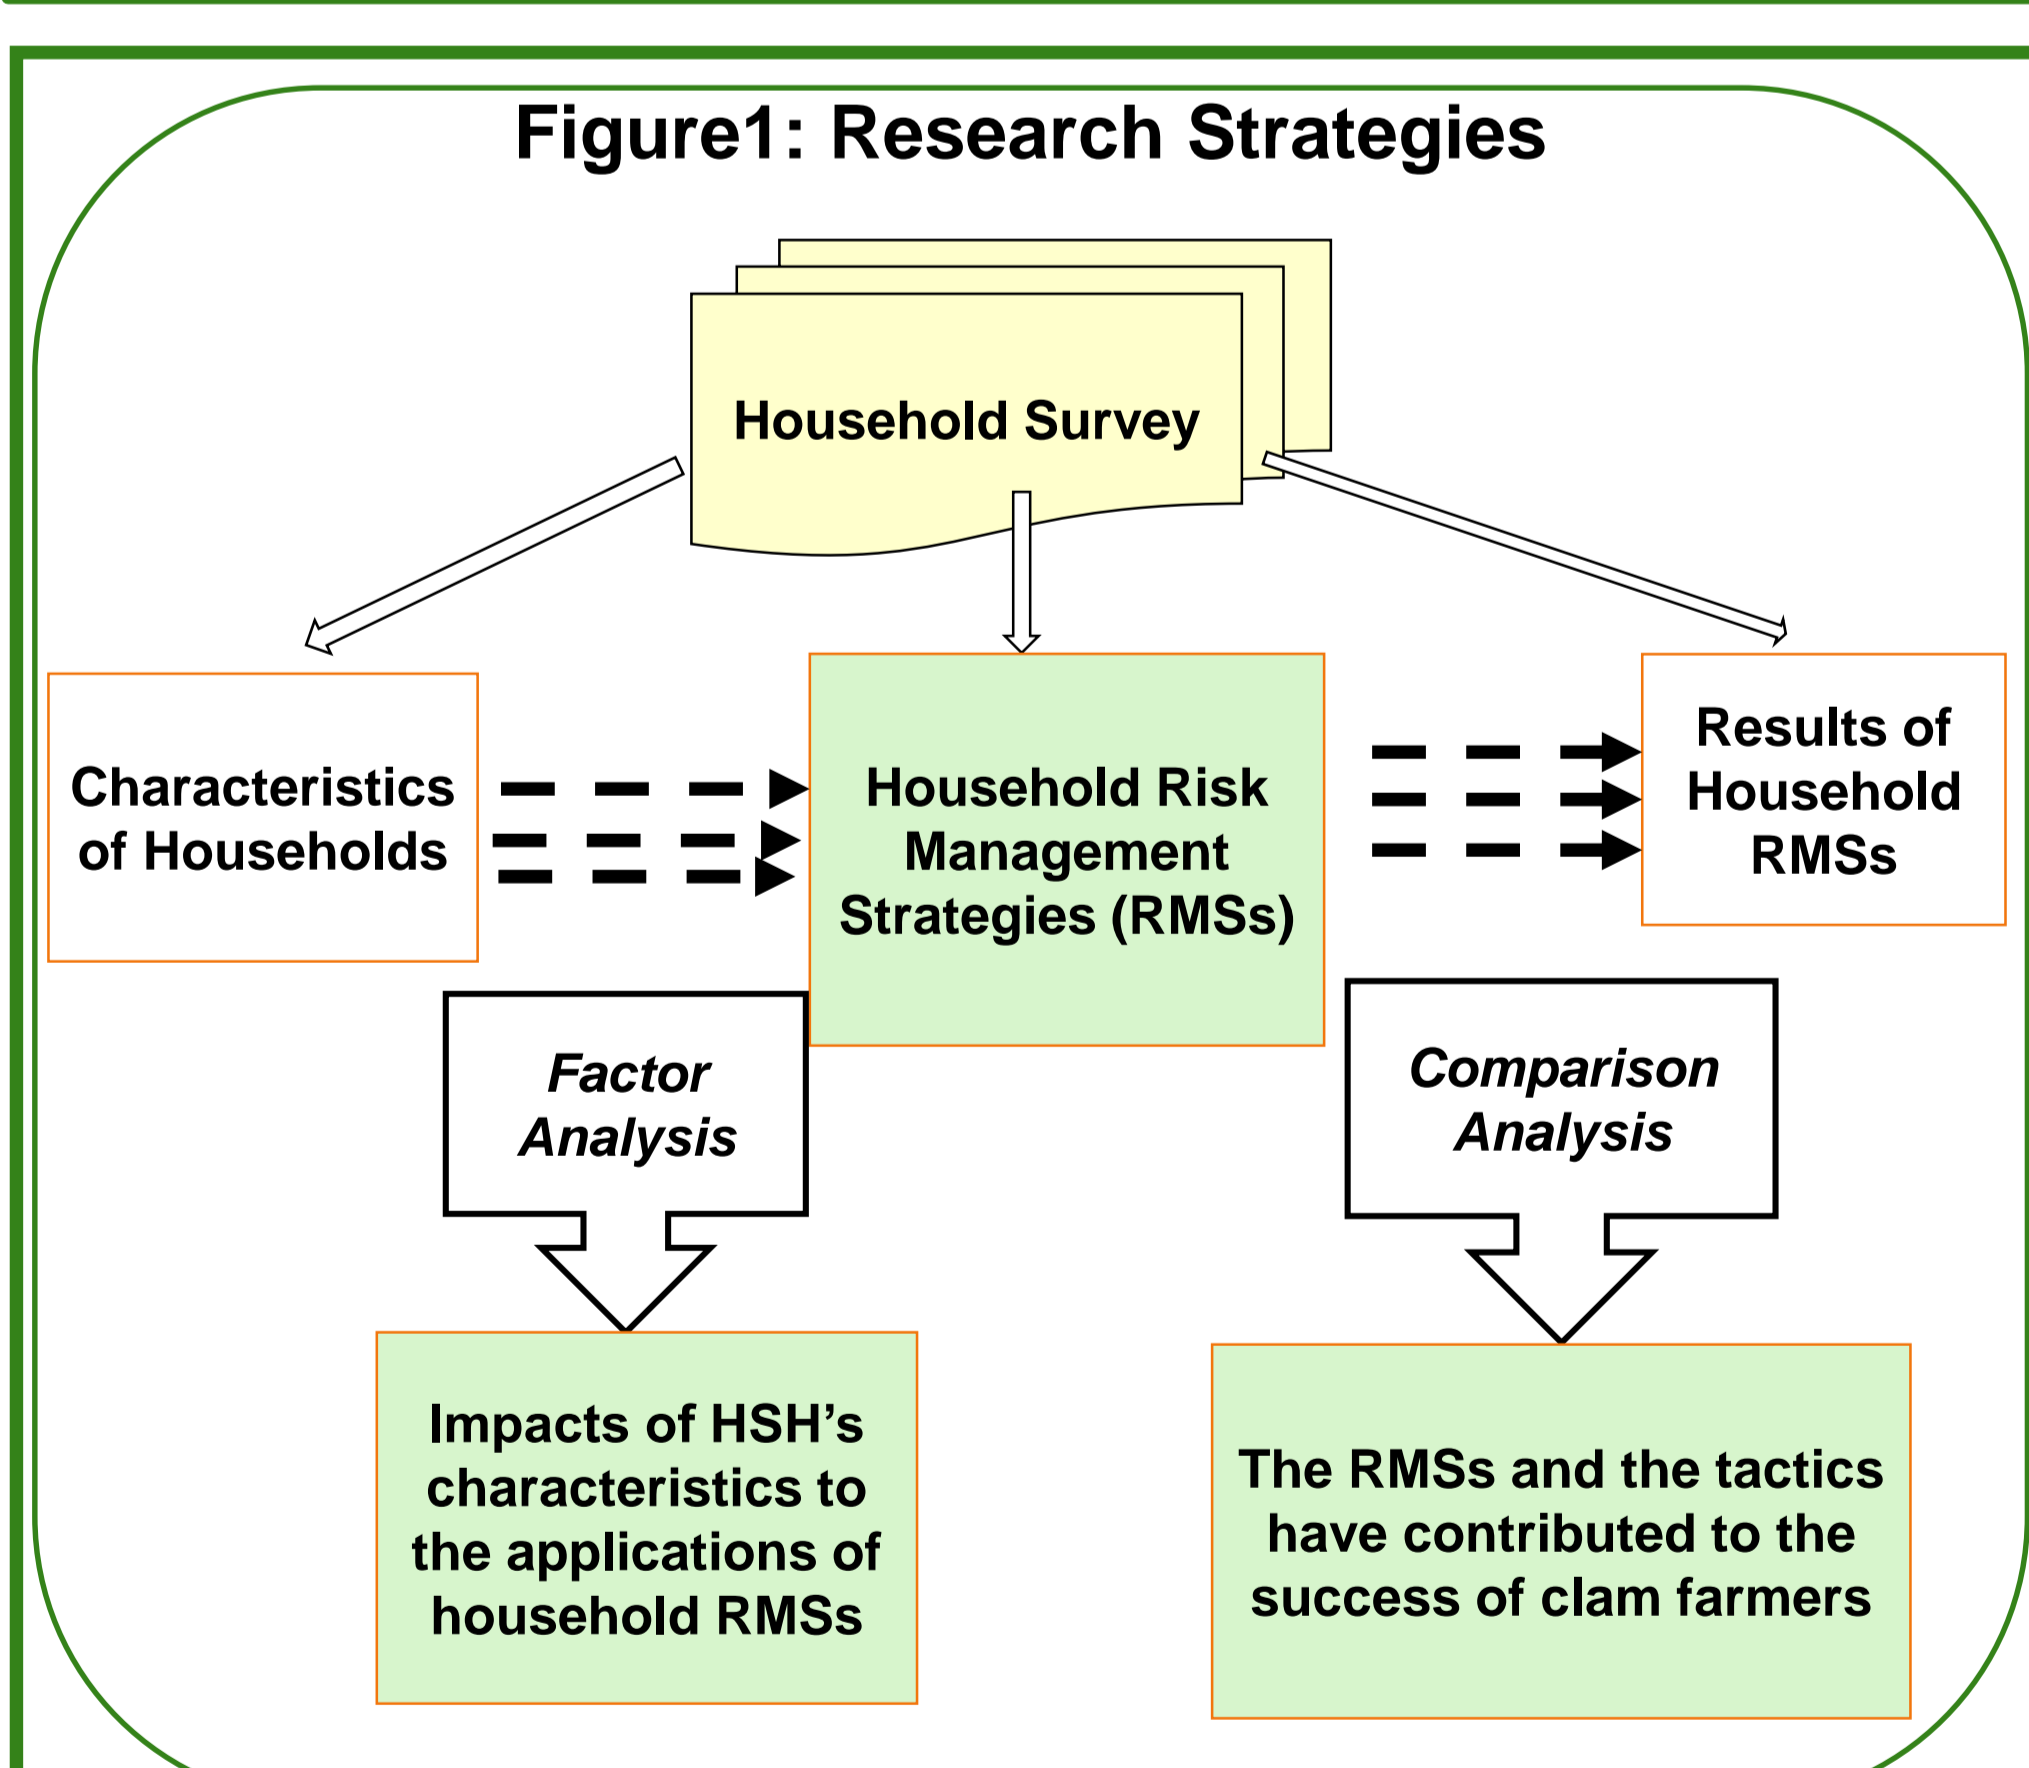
Figure1: Research Strategies

Household Survey

Characteristics of Households

Household Risk Management Strategies (RMSs)

Results of Household RMSs

*Factor Analysis*

*Comparison Analysis*

Impacts of HSH's characteristics to the applications of household RMSs

The RMSs and the tactics have contributed to the success of clam farmers